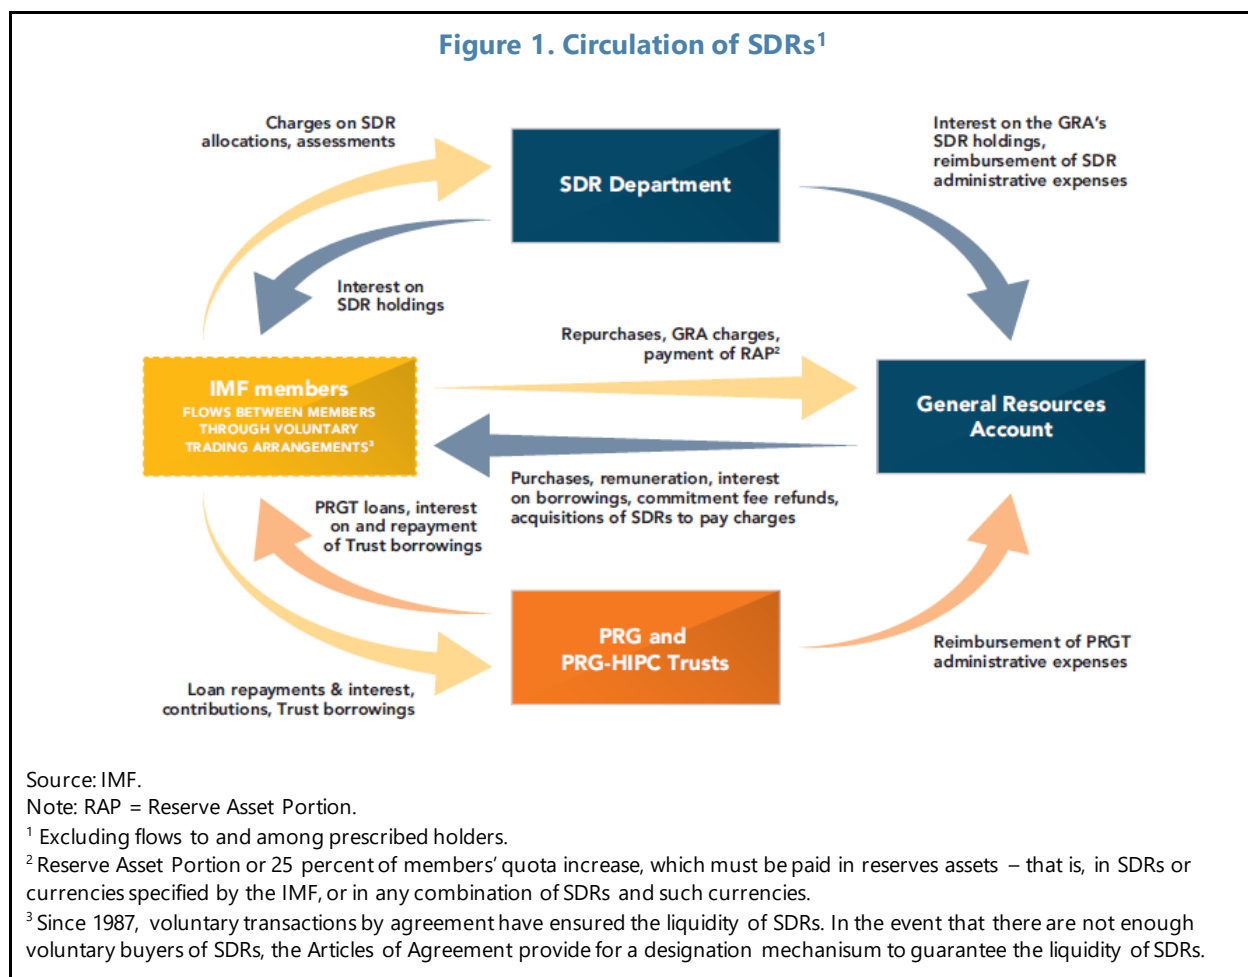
Figure 1. Circulation of SDRs$^1$

Charges on SDR allocations, assessments

SDR Department

Interest on the GRA's SDR holdings, reimbursement of SDR administrative expenses

Interest on SDR holdings

Repurchases, GRA charges, payment of RAP$^2$

IMF members
FLOWS BETWEEN MEMBERS THROUGH VOLUNTARY TRADING ARRANGEMENTS$^3$

General Resources Account

Purchases, remuneration, interest on borrowings, commitment fee refunds, acquisitions of SDRs to pay charges

PRGT loans, interest on and repayment of Trust borrowings

PRG and PRG-HIPC Trusts

Reimbursement of PRGT administrative expenses

Loan repayments & interest, contributions, Trust borrowings

Source: IMF.
Note: RAP = Reserve Asset Portion.
$^1$ Excluding flows to and among prescribed holders.
$^2$ Reserve Asset Portion or 25 percent of members' quota increase, which must be paid in reserves assets – that is, in SDRs or currencies specified by the IMF, or in any combination of SDRs and such currencies.
$^3$ Since 1987, voluntary transactions by agreement have ensured the liquidity of SDRs. In the event that there are not enough voluntary buyers of SDRs, the Articles of Agreement provide for a designation mechanism to guarantee the liquidity of SDRs.